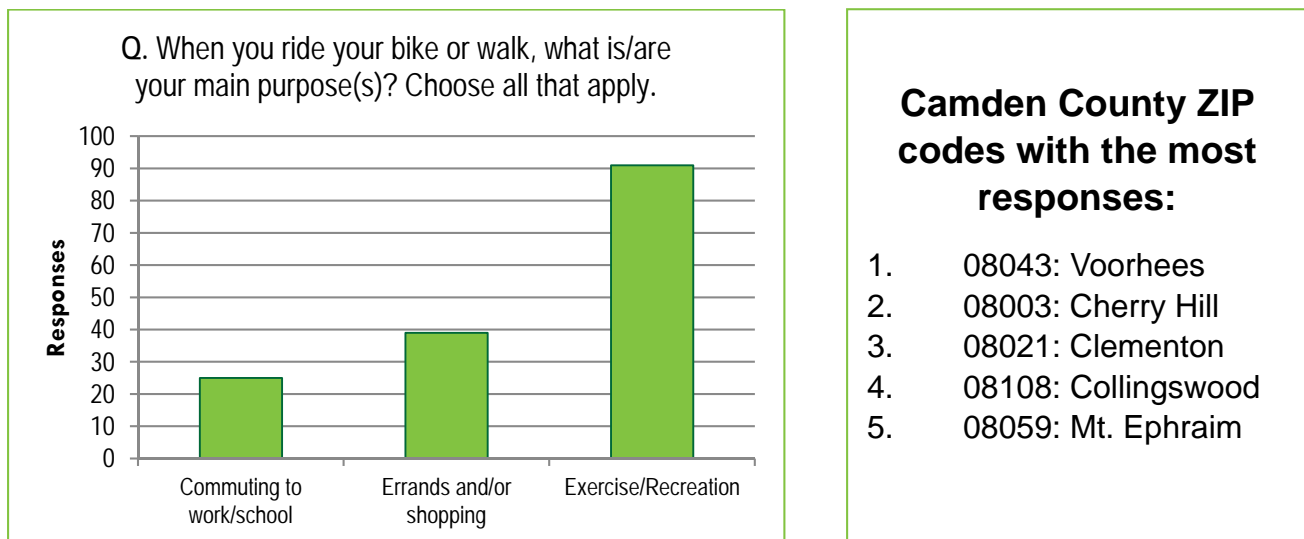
Q. When you ride your bike or walk, what is/are your main purpose(s)? Choose all that apply.

100
90
80
70
60
50
40
30
20
10
0

Responses

Commuting to work/school

Errands and/or shopping

Exercise/Recreation

Camden County ZIP codes with the most responses:

1. 08043: Voorhees
2. 08003: Cherry Hill
3. 08021: Clementon
4. 08108: Collingswood
5. 08059: Mt. Ephraim